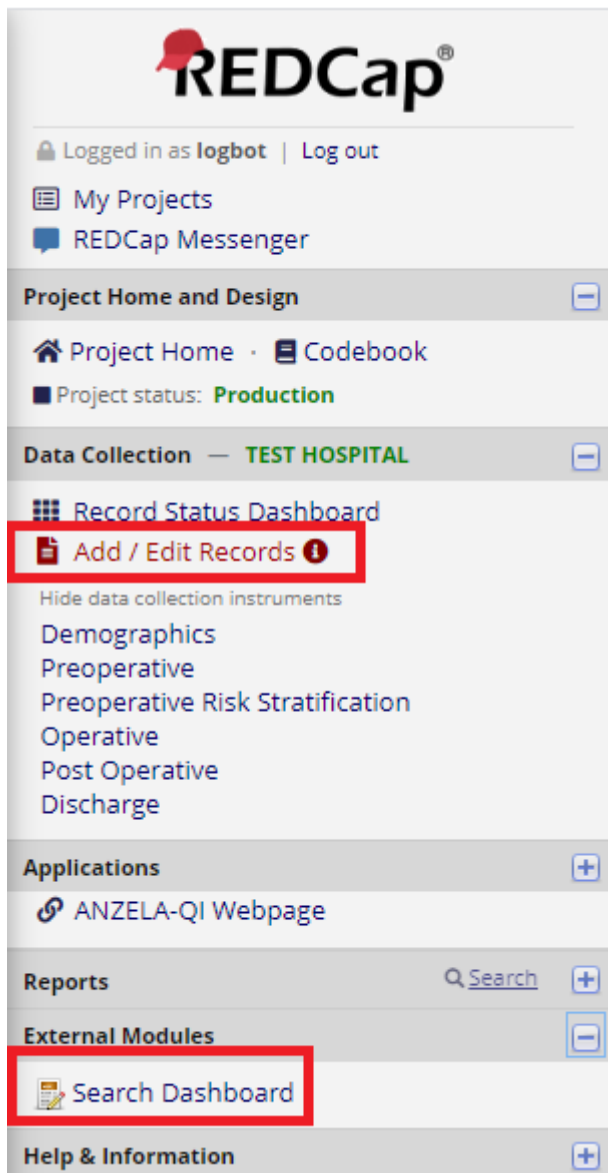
REDCap®

Logged in as logbot | Log out

My Projects
REDCap Messenger

Project Home and Design

Project Home · Codebook
Project status: Production

Data Collection — TEST HOSPITAL

Record Status Dashboard
Add / Edit Records
Hide data collection instruments
Demographics
Preoperative
Preoperative Risk Stratification
Operative
Post Operative
Discharge

Applications

ANZELA-QI Webpage

Reports Search

External Modules

Search Dashboard

Help & Information